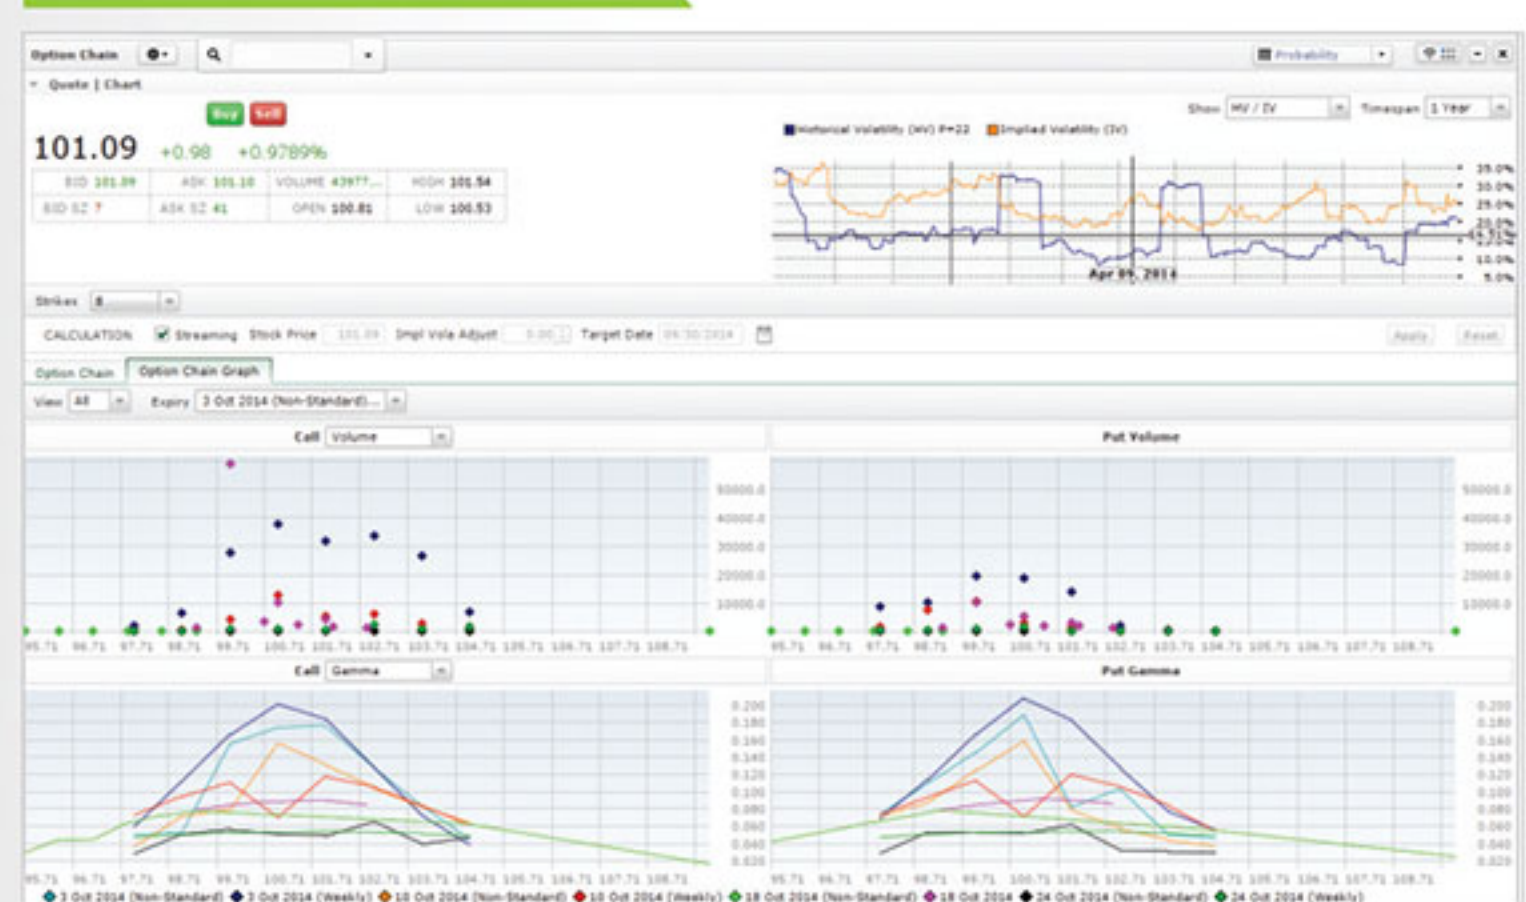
Option Chain

Probability

Quote | Chart

Buy Sell

101.09 +0.98 +0.9789%

| BID 101.09 | ASK 101.10 | VOLUME 43977... | HIGH 101.54 |
|---|---|---|---|
| BID SZ 7 | ASK SZ 41 | OPEN 100.81 | LOW 100.53 |

Show HV / IV Timespan 1 Year

Historical Volatility (HV) P=22 Implied Volatility (IV)

35.0% 30.0% 25.0% 20.0% 15.0% 10.0% 5.0%

Apr 09, 2014

Strikes 8

CALCULATION Streaming Stock Price 101.09 Impl Vola Adjust 0.00 Target Date 09/30/2014 Apply Reset

Option Chain Option Chain Graph

View All Expiry 3 Oct 2014 (Non-Standard)...

Call Volume

Put Volume

50000.0 40000.0 30000.0 20000.0 10000.0

95.71 96.71 97.71 98.71 99.71 100.71 101.71 102.71 103.71 104.71 105.71 106.71 107.71 108.71

Call Gamma

Put Gamma

0.200 0.180 0.160 0.140 0.120 0.100 0.080 0.060 0.040 0.020

95.71 96.71 97.71 98.71 99.71 100.71 101.71 102.71 103.71 104.71 105.71 106.71 107.71 108.71

3 Oct 2014 (Non-Standard) 3 Oct 2014 (Weekly) 10 Oct 2014 (Non-Standard) 10 Oct 2014 (Weekly) 18 Oct 2014 (Non-Standard) 18 Oct 2014 24 Oct 2014 (Non-Standard) 24 Oct 2014 (Weekly)